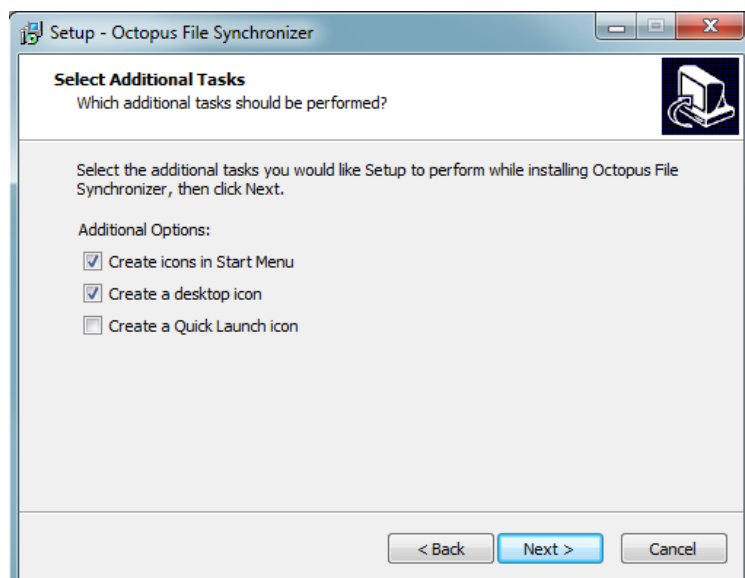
Setup - Octopus File Synchronizer

Select Additional Tasks
Which additional tasks should be performed?

Select the additional tasks you would like Setup to perform while installing Octopus File Synchronizer, then click Next.

Additional Options:

☑ Create icons in Start Menu
☑ Create a desktop icon
☐ Create a Quick Launch icon

< Back | Next > | Cancel